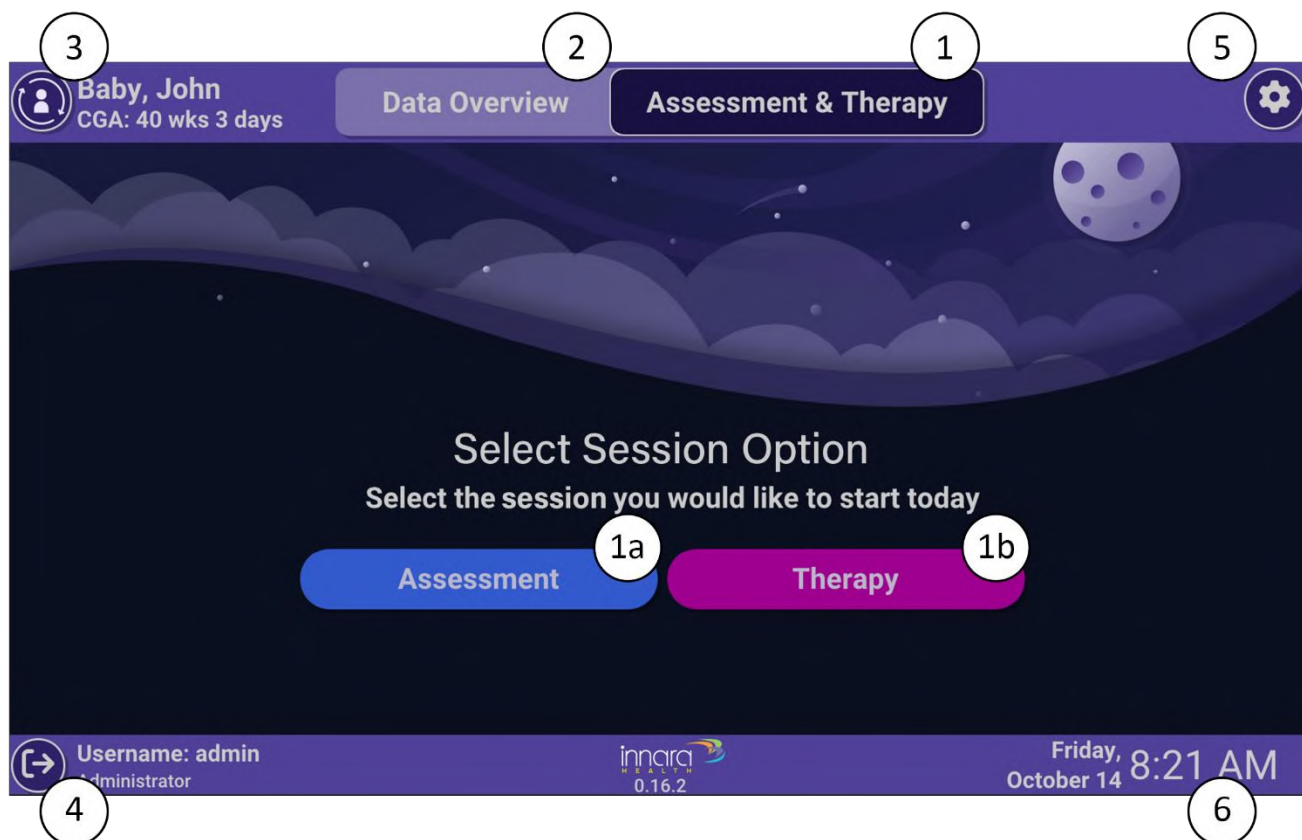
3
2
1
5
Baby, John
CGA: 40 wks 3 days
Data Overview
Assessment & Therapy

Select Session Option
Select the session you would like to start today

1a
1b
Assessment
Therapy

Username: admin
Administrator
innara
HEALTH
0.16.2
Friday,
October 14
8:21 AM
4
6